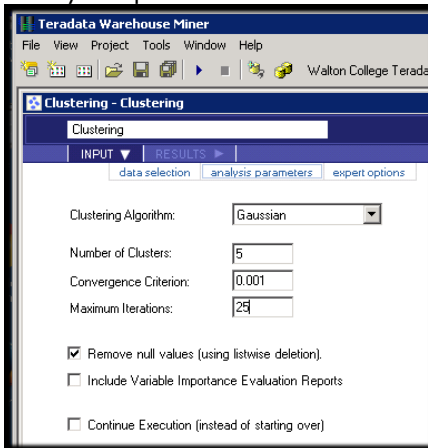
Teradata Warehouse Miner

File View Project Tools Window Help

Walton College Terada

Clustering - Clustering

Clustering

INPUT ▼ RESULTS ►

data selection analysis parameters expert options

Clustering Algorithm: Gaussian

Number of Clusters: 5

Convergence Criterion: 0.001

Maximum Iterations: 25

☑ Remove null values (using listwise deletion).

☐ Include Variable Importance Evaluation Reports

☐ Continue Execution (instead of starting over)